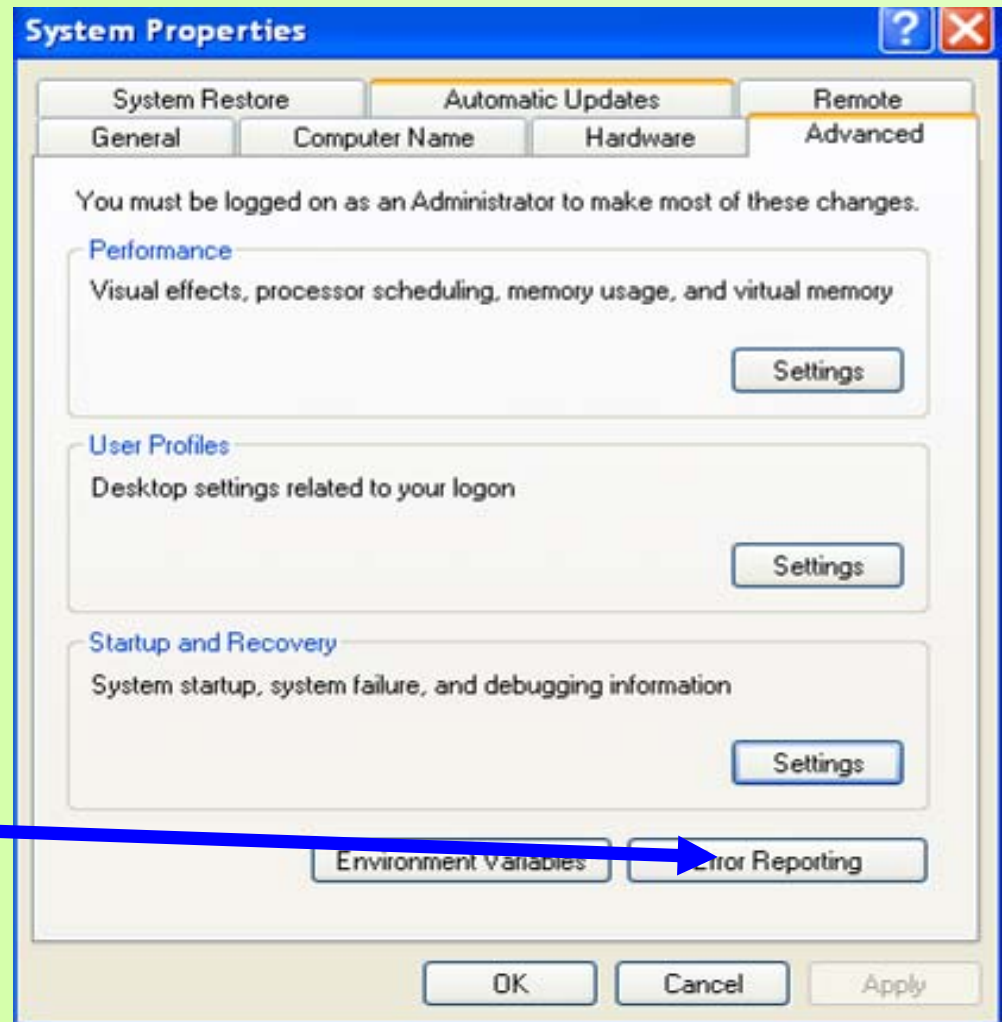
System Properties

System Restore
Automatic Updates
Remote
General
Computer Name
Hardware
Advanced

You must be logged on as an Administrator to make most of these changes.

Performance
Visual effects, processor scheduling, memory usage, and virtual memory
Settings

User Profiles
Desktop settings related to your logon
Settings

Startup and Recovery
System startup, system failure, and debugging information
Settings

Environment Variables
Error Reporting

OK
Cancel
Apply